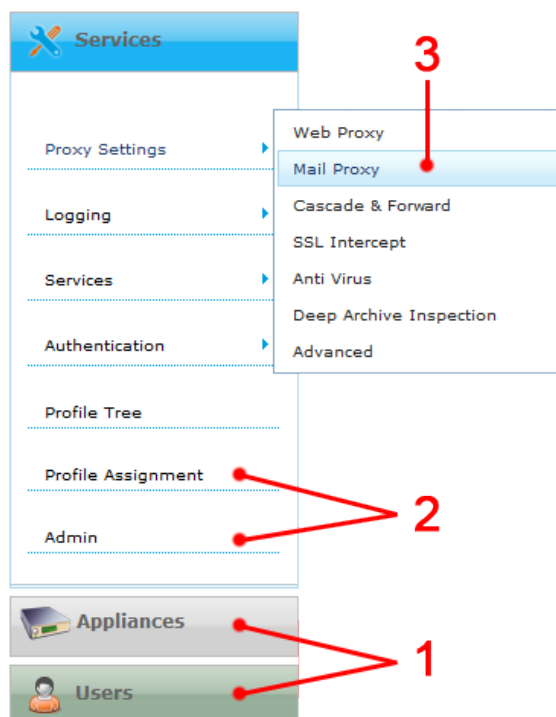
Services

Proxy Settings

Logging

Services

Authentication

Profile Tree

Profile Assignment

Admin

Web Proxy

Mail Proxy

Cascade & Forward

SSL Intercept

Anti Virus

Deep Archive Inspection

Advanced

3

2

Appliances

Users

1